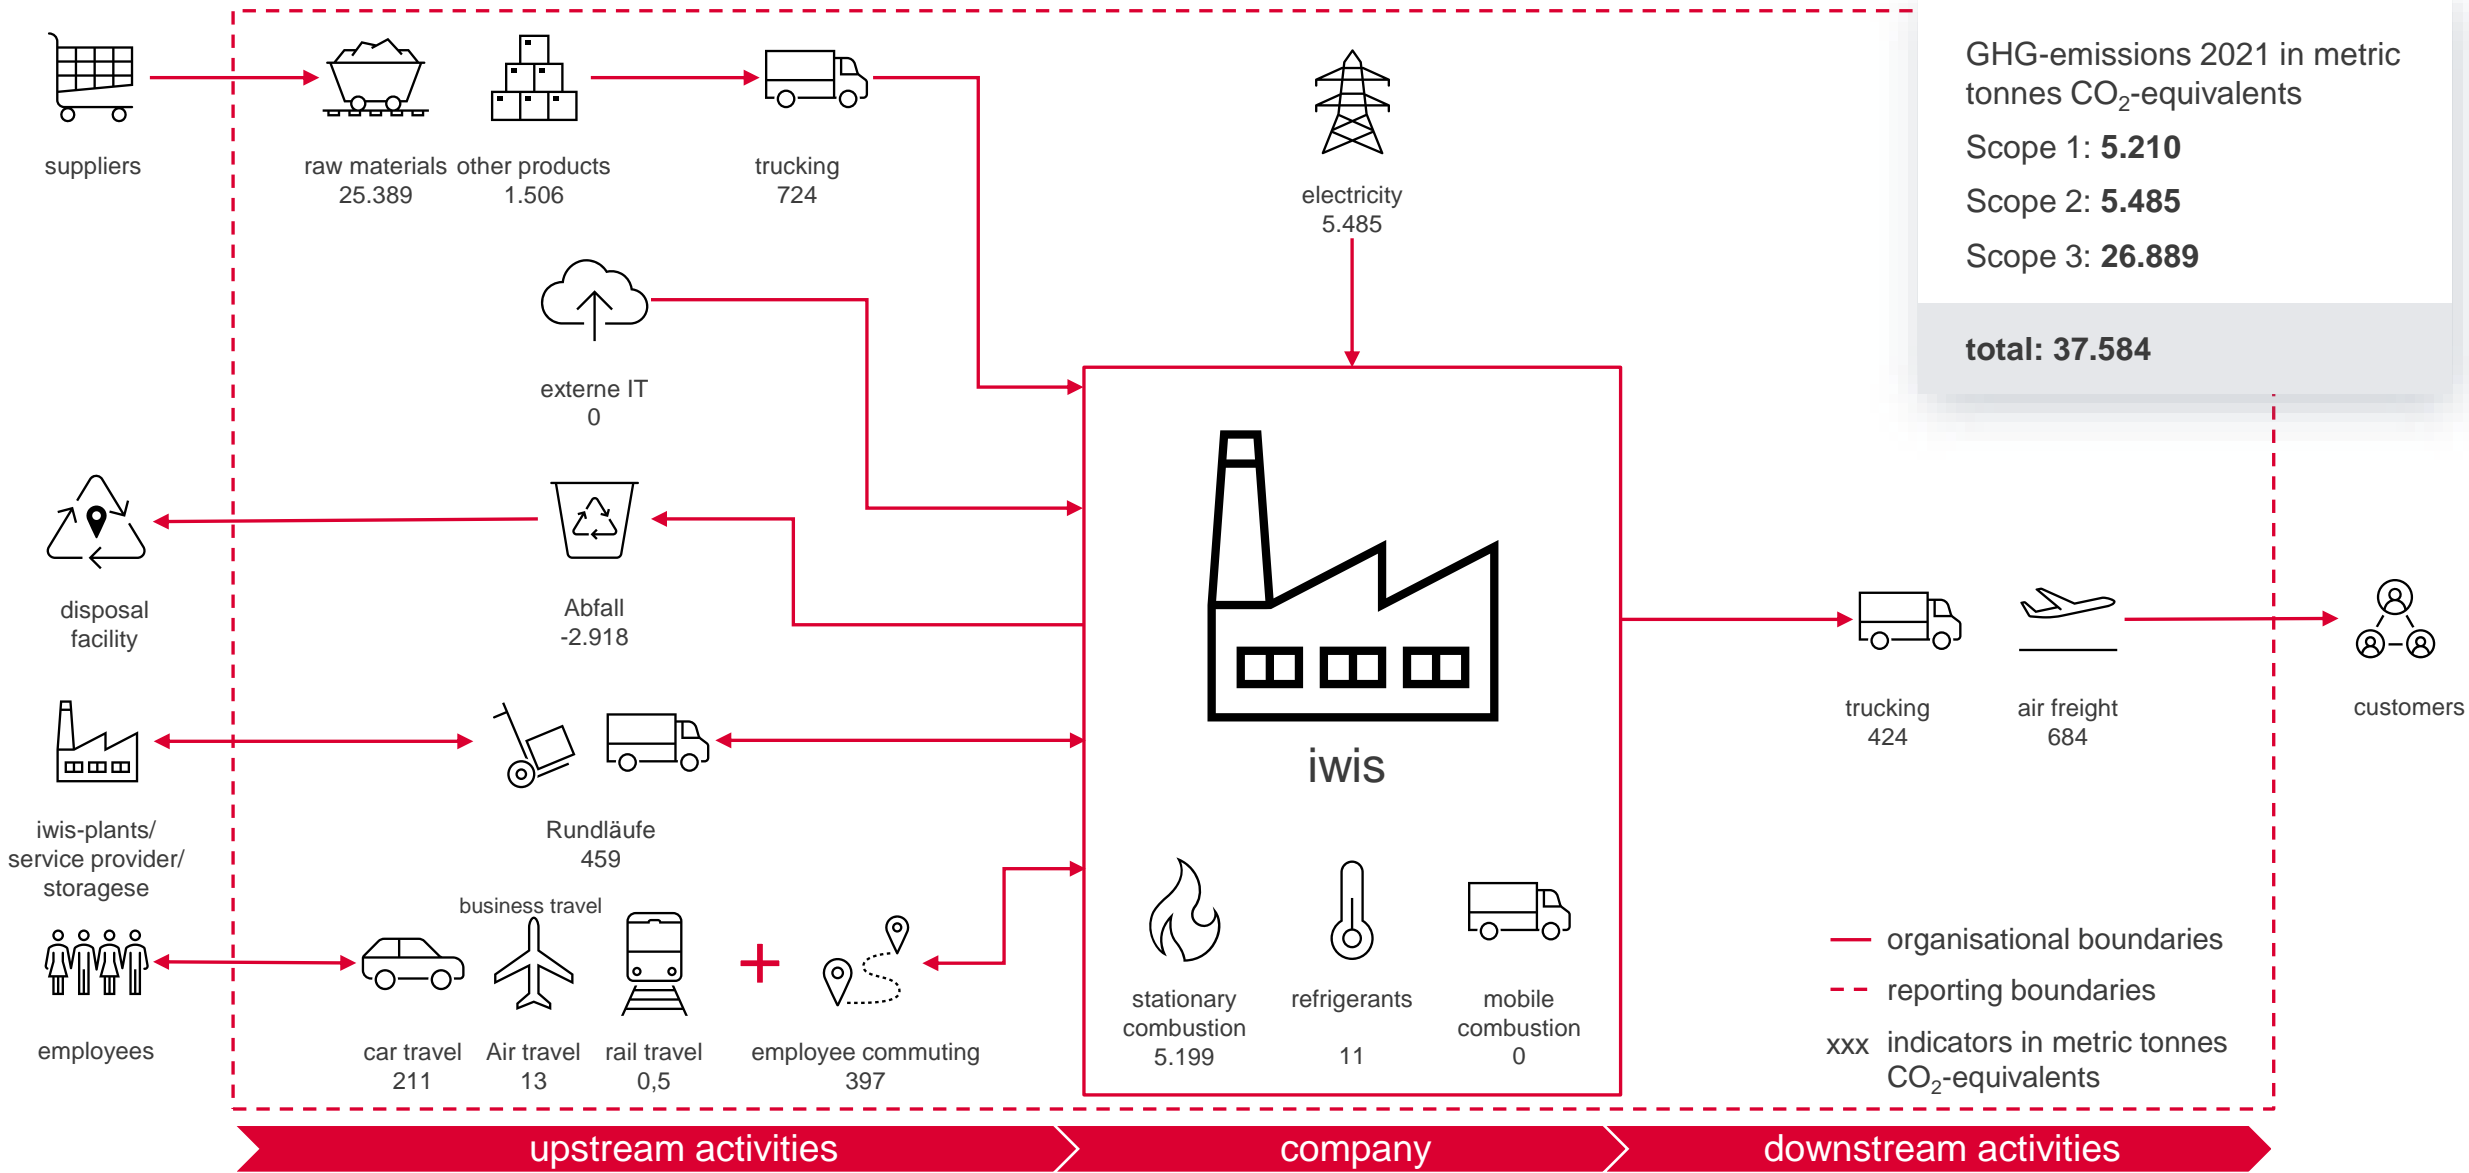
suppliers

raw materials
25.389

other products
1.506

trucking
724

electricity
5.485

GHG-emissions 2021 in metric tonnes $CO_2$-equivalents

Scope 1: **5.210**

Scope 2: **5.485**

Scope 3: **26.889**

**total: 37.584**

externe IT
0

disposal facility

Abfall
-2.918

iwis

trucking
424

air freight
684

customers

iwis-plants/ service provider/ storagese

Rundläufe
459

business travel

employees

car travel
211

Air travel
13

rail travel
0,5

+

employee commuting
397

stationary combustion
5.199

refrigerants
11

mobile combustion
0

organisational boundaries

reporting boundaries

xxx indicators in metric tonnes $CO_2$-equivalents

upstream activities

company

downstream activities